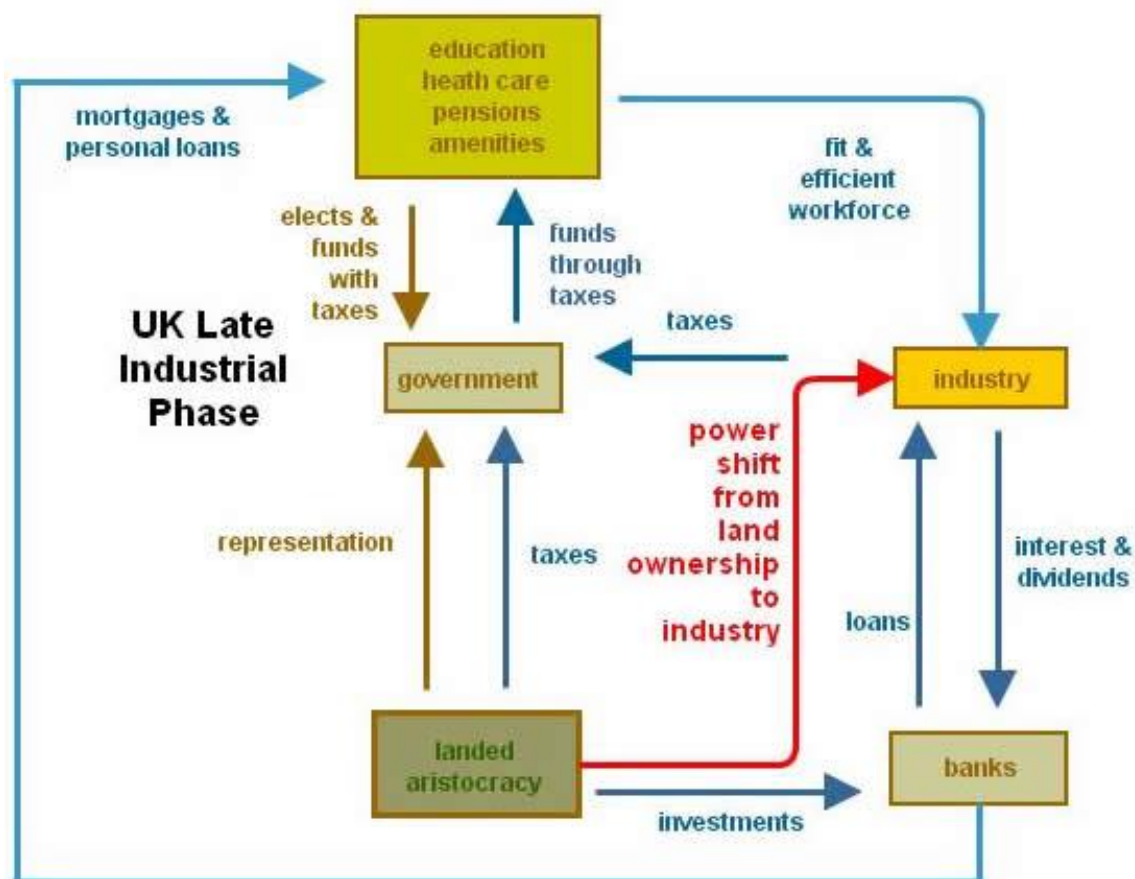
education
heath care
pensions
amenities

mortgages & personal loans

fit & efficient workforce

elects & funds with taxes

funds through taxes

UK Late Industrial Phase

taxes

government

industry

power shift from land ownership to industry

representation

taxes

interest & dividends

loans

landed aristocracy

banks

investments